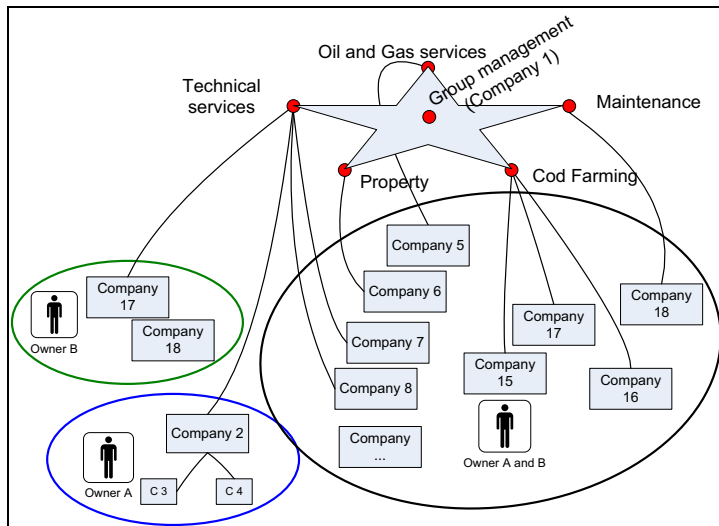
Oil and Gas services

Group management (Company 1)

Technical services

Maintenance

Property

Cod Farming

Company 5

Company 6

Company 17

Company 18

Owner B

Company 17

Company 18

Company 7

Company 15

Company 16

Company 8

Company ...

Owner A and B

Company 2

Owner A

C 3

C 4